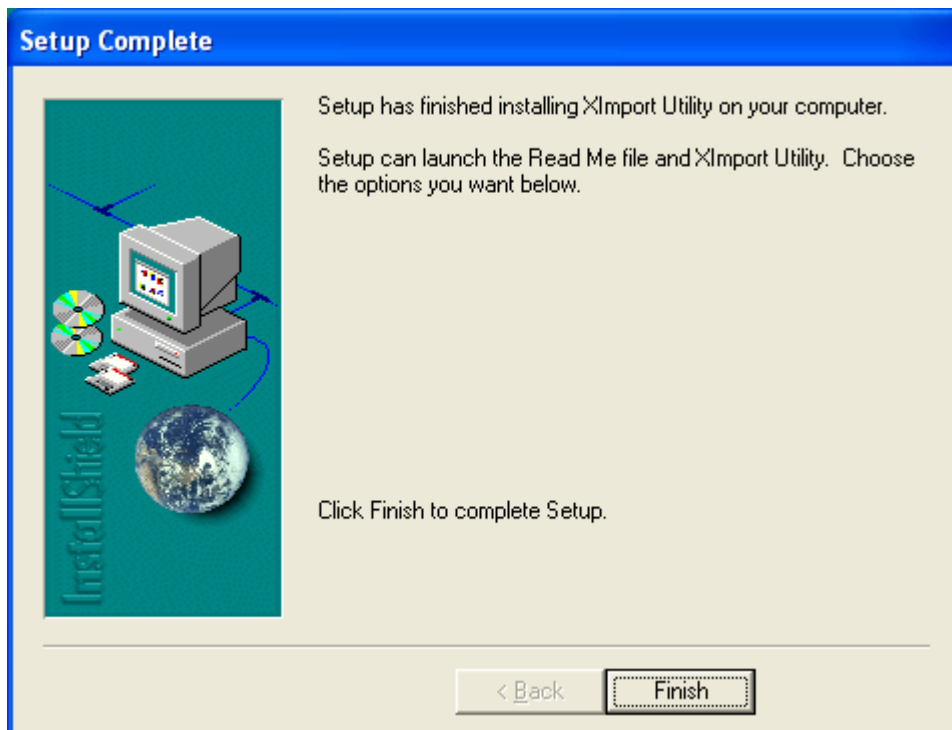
Setup Complete

InstallShield

Setup has finished installing XImport Utility on your computer.

Setup can launch the Read Me file and XImport Utility. Choose the options you want below.

Click Finish to complete Setup.

< Back

Finish